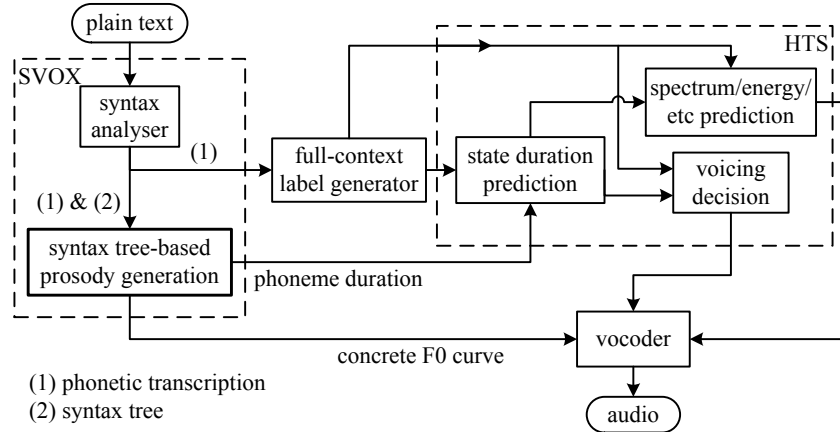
plain text

SVOX

syntax analyser

(1)

(1) & (2)

syntax tree-based prosody generation

phoneme duration

full-context label generator

HTS

state duration prediction

spectrum/energy/ etc prediction

voicing decision

vocoder

concrete F0 curve

audio

(1) phonetic transcription
(2) syntax tree